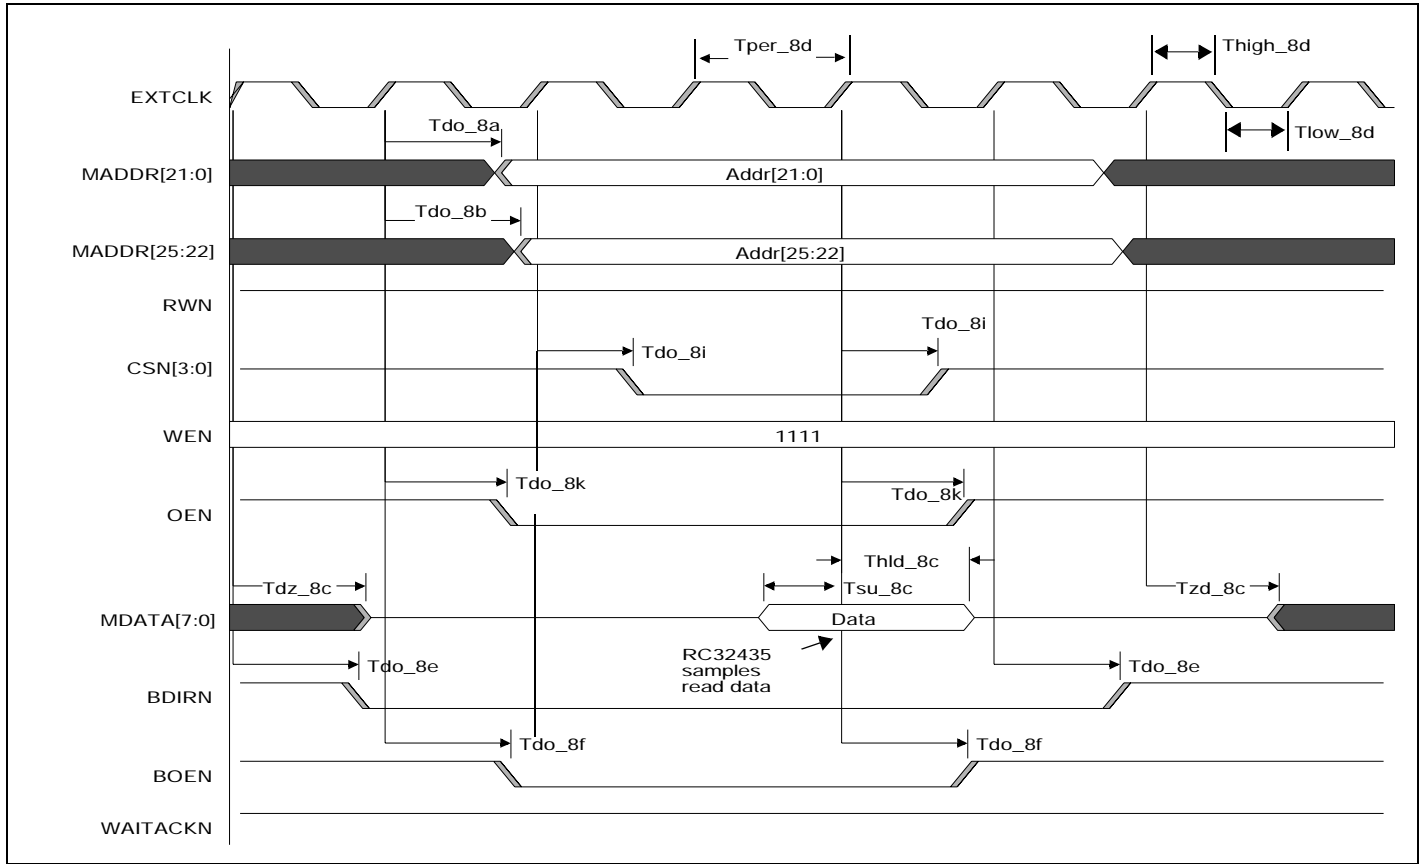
Tper_8d

Thigh_8d

EXTCLK

Tdo_8a

Tlow_8d

MADDR[21:0]

Addr[21:0]

Tdo_8b

MADDR[25:22]

Addr[25:22]

RWN

Tdo_8i

Tdo_8i

CSN[3:0]

WEN

1111

Tdo_8k

Tdo_8k

OEN

Thld_8c

Tdz_8c

Tsu_8c

Tzd_8c

MDATA[7:0]

Data

RC32435 samples read data

Tdo_8e

Tdo_8e

BDIRN

Tdo_8f

Tdo_8f

BOEN

WAITACKN